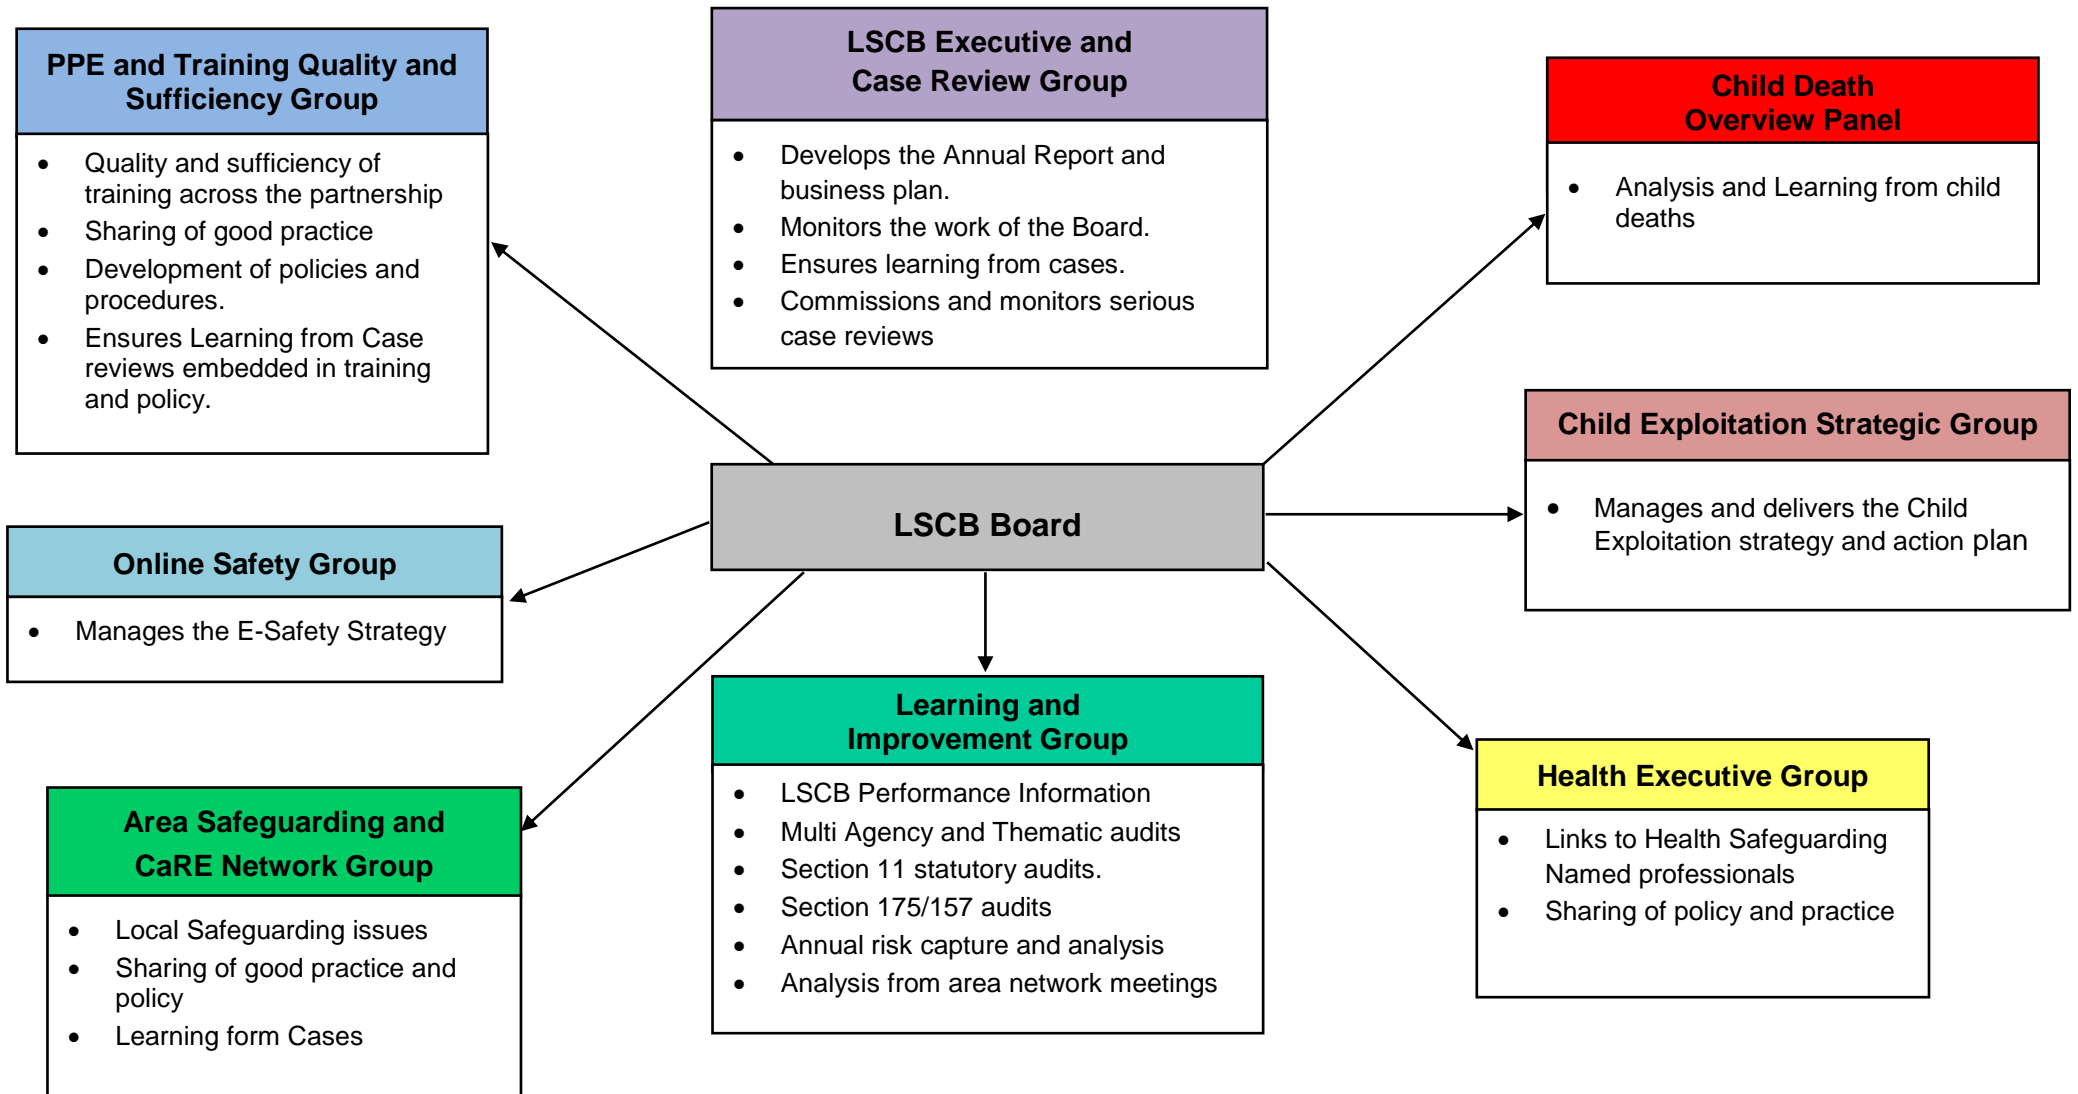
PPE and Training Quality and Sufficiency Group

- Quality and sufficiency of training across the partnership
- Sharing of good practice
- Development of policies and procedures.
- Ensures Learning from Case reviews embedded in training and policy.

LSCB Executive and Case Review Group

- Develops the Annual Report and business plan.
- Monitors the work of the Board.
- Ensures learning from cases.
- Commissions and monitors serious case reviews

Child Death Overview Panel

- Analysis and Learning from child deaths

Child Exploitation Strategic Group

- Manages and delivers the Child Exploitation strategy and action plan

LSCB Board

Online Safety Group

- Manages the E-Safety Strategy

Learning and Improvement Group

- LSCB Performance Information
- Multi Agency and Thematic audits
- Section 11 statutory audits.
- Section 175/157 audits
- Annual risk capture and analysis
- Analysis from area network meetings

Health Executive Group

- Links to Health Safeguarding Named professionals
- Sharing of policy and practice

Area Safeguarding and CaRE Network Group

- Local Safeguarding issues
- Sharing of good practice and policy
- Learning form Cases